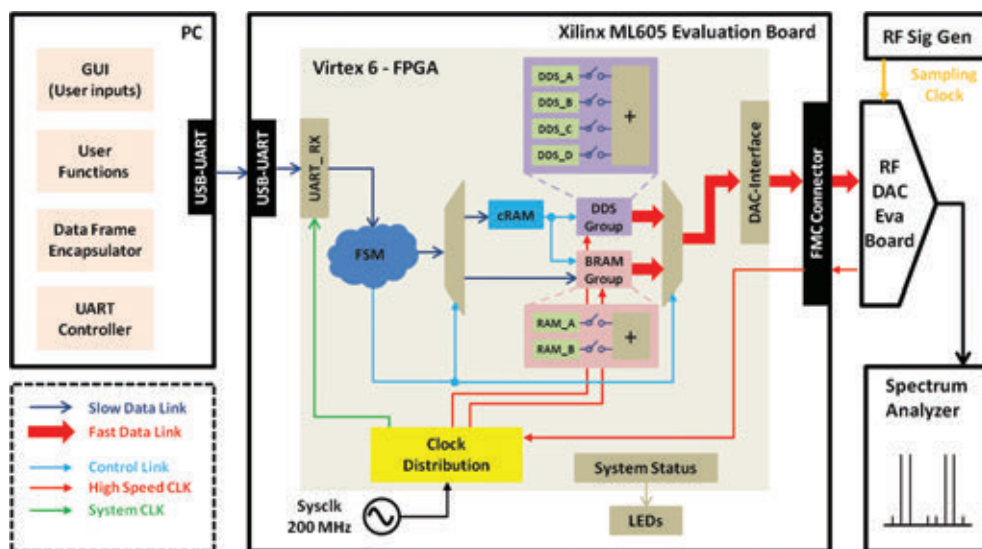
PC

GUI (User inputs)

User Functions

Data Frame Encapsulator

UART Controller

USB-UART

Xilinx ML605 Evaluation Board

Virtex 6 - FPGA

USB-UART

UART_RX

FSM

DDS_A

DDS_B

DDS_C

DDS_D

+

cRAM

DDS Group

BRAM Group

RAM_A

RAM_B

+

DAC-Interface

FMC Connector

Clock Distribution

System Status

LEDs

Sysclk 200 MHz

RF Sig Gen

Sampling Clock

RF DAC Eva Board

Spectrum Analyzer

Slow Data Link

Fast Data Link

Control Link

High Speed CLK

System CLK